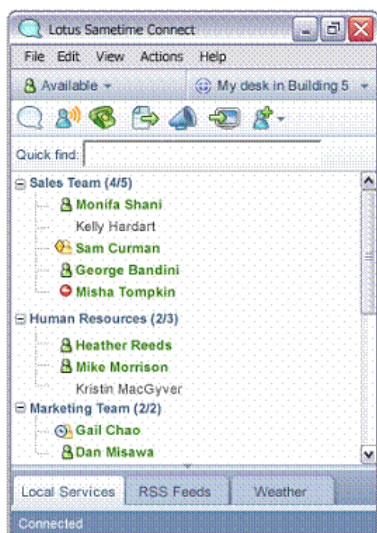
Lotus Sametime Connect

File Edit View Actions Help

Available

My desk in Building 5

Quick find:

Sales Team (4/5)
Monifa Shani
Kelly Hardart
Sam Curman
George Bandini
Misha Tompkin

Human Resources (2/3)
Heather Reeds
Mike Morrison
Kristin MacGyver

Marketing Team (2/2)
Gail Chao
Dan Misawa

Local Services
RSS Feeds
Weather

Connected